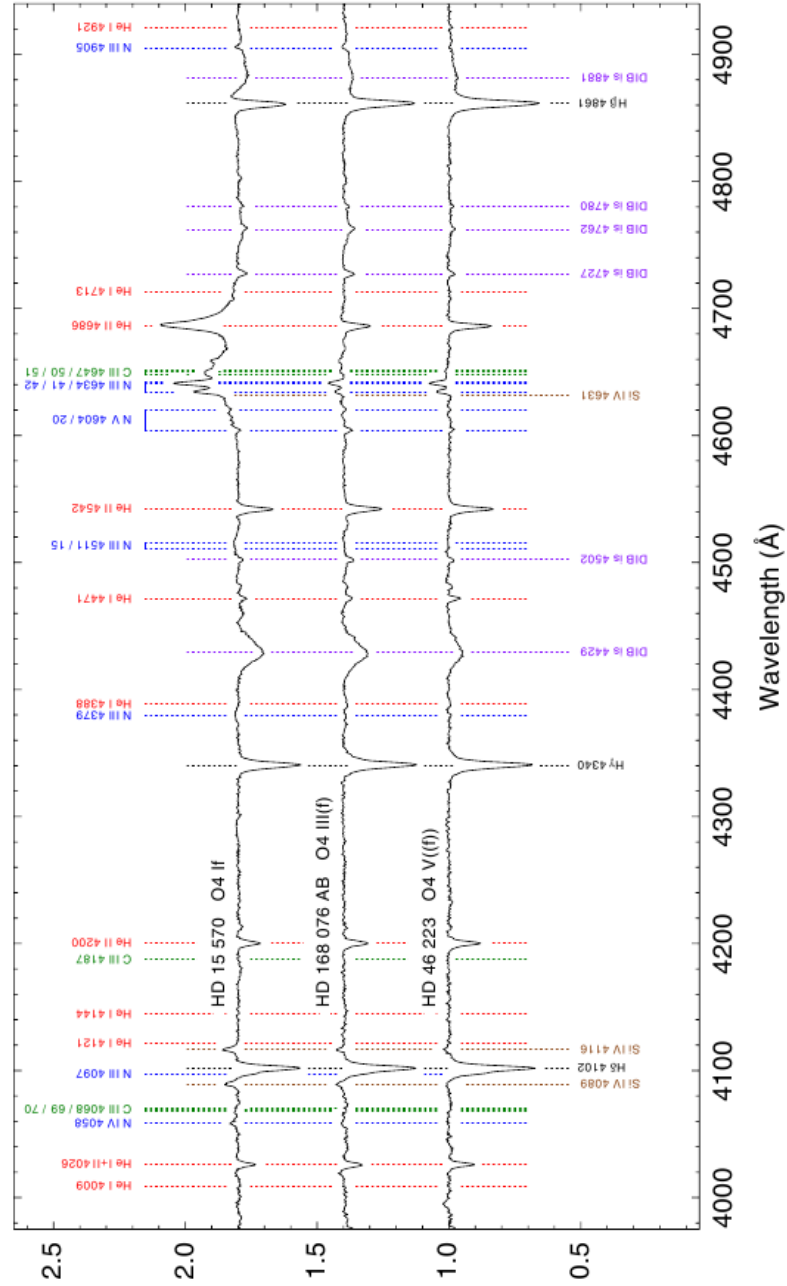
He I 4009
He I+II 4026
N IV 4058
C III 4068 / 69 / 70
N III 4097
He I 4121
He I 4144
C III 4187
He II 4200
N III 4379
He I 4388
He I 4471
N III 4511 / 15
He II 4542
N V 4604 / 20
N III 4634 / 41 / 42
C III 4647 / 50 / 51
He II 4686
He I 4713
N III 4905
He I 4921

Si IV 4089
Hδ 4102
Si IV 4116
Hγ 4340
DIB is 4429
DIB is 4502
Si IV 4631
DIB is 4727
DIB is 4762
DIB is 4780
Hβ 4861
DIB is 4881

HD 15 570 O4 If
HD 168 076 AB O4 III(f)
HD 46 223 O4 V((f))

2.5
2.0
1.5
1.0
0.5

4000
4100
4200
4300
4400
4500
4600
4700
4800
4900
Wavelength (Å)